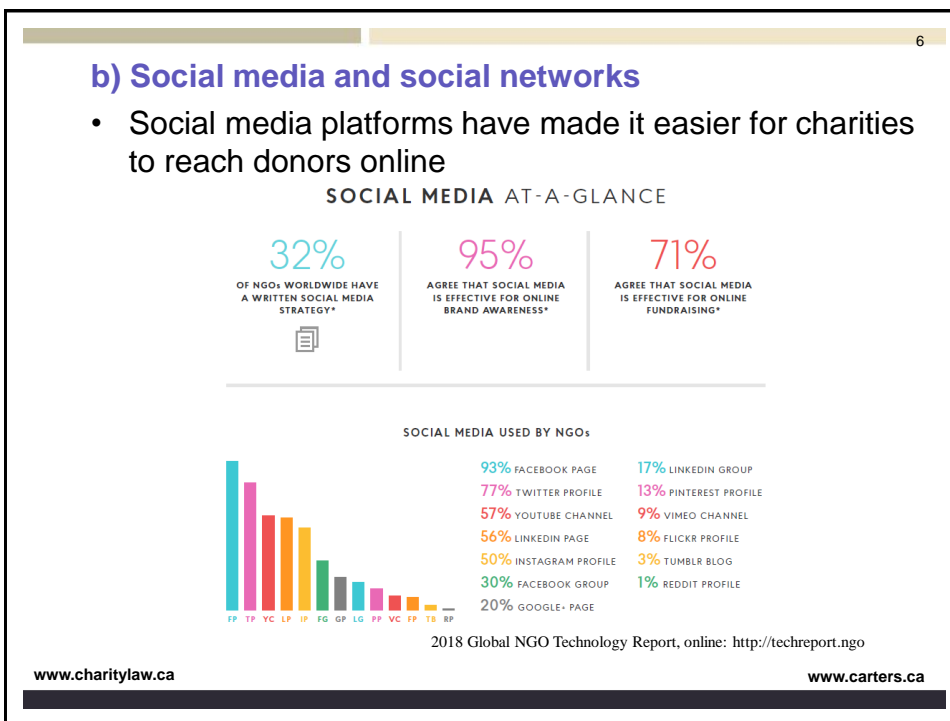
6

b) Social media and social networks

• Social media platforms have made it easier for charities to reach donors online

SOCIAL MEDIA AT-A-GLANCE

32%
OF NGOs WORLDWIDE HAVE A WRITTEN SOCIAL MEDIA STRATEGY*

95%
AGREE THAT SOCIAL MEDIA IS EFFECTIVE FOR ONLINE BRAND AWARENESS*

71%
AGREE THAT SOCIAL MEDIA IS EFFECTIVE FOR ONLINE FUNDRAISING*

SOCIAL MEDIA USED BY NGOs

FP TP YC LP IP FG GP LG PP VC FP TB RP

93% FACEBOOK PAGE
77% TWITTER PROFILE
57% YOUTUBE CHANNEL
56% LINKEDIN PAGE
50% INSTAGRAM PROFILE
30% FACEBOOK GROUP
20% GOOGLE+ PAGE
17% LINKEDIN GROUP
13% PINTEREST PROFILE
9% VIMEO CHANNEL
8% FLICKR PROFILE
3% TUMBLR BLOG
1% REDDIT PROFILE

2018 Global NGO Technology Report, online: http://techreport.ngo

www.charitylaw.ca

www.carters.ca